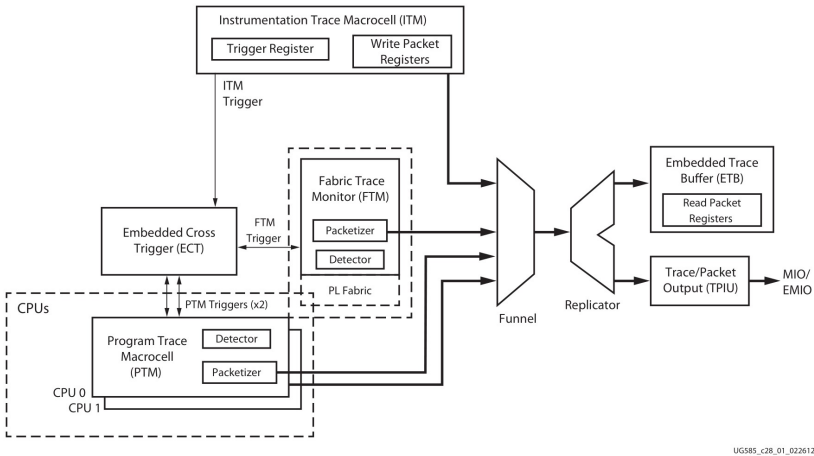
Instrumentation Trace Macrocell (ITM)

Trigger Register

Write Packet Registers

ITM Trigger

Fabric Trace Monitor (FTM)

Packetizer

Detector

PL Fabric

Embedded Cross Trigger (ECT)

FTM Trigger

PTM Triggers (x2)

CPUs

Program Trace Macrocell (PTM)

Detector

Packetizer

CPU 0

CPU 1

Funnel

Replicator

Embedded Trace Buffer (ETB)

Read Packet Registers

Trace/Packet Output (TPIU)

MIO/ EMIO

UG585_c28_01_022612